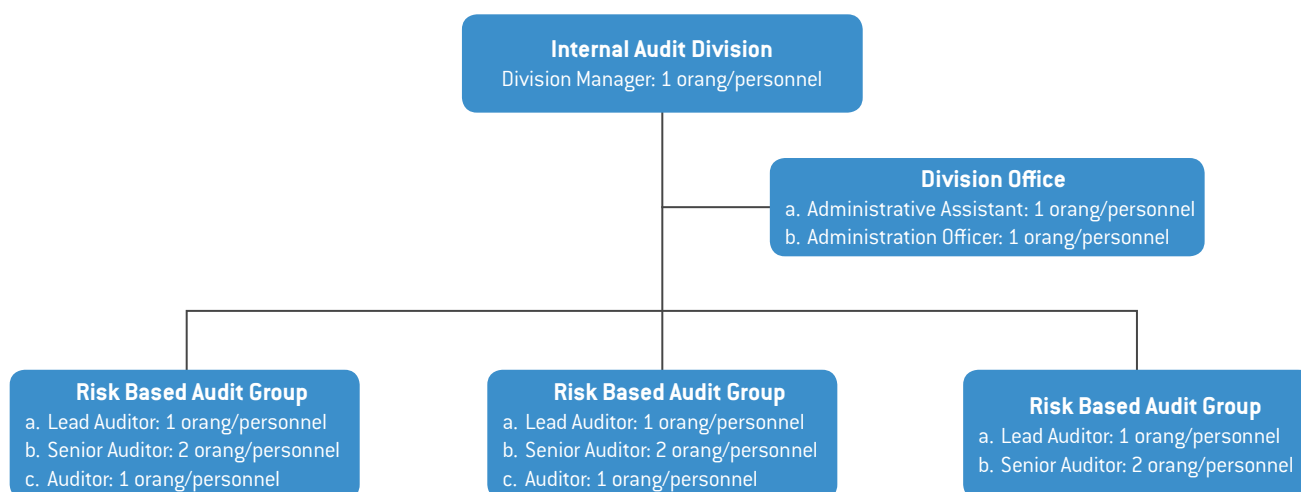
Internal Audit Division
Division Manager: 1 orang/personnel

Division Office
a. Administrative Assistant: 1 orang/personnel
b. Administration Officer: 1 orang/personnel

Risk Based Audit Group
a. Lead Auditor: 1 orang/personnel
b. Senior Auditor: 2 orang/personnel
c. Auditor: 1 orang/personnel

Risk Based Audit Group
a. Lead Auditor: 1 orang/personnel
b. Senior Auditor: 2 orang/personnel
c. Auditor: 1 orang/personnel

Risk Based Audit Group
a. Lead Auditor: 1 orang/personnel
b. Senior Auditor: 2 orang/personnel